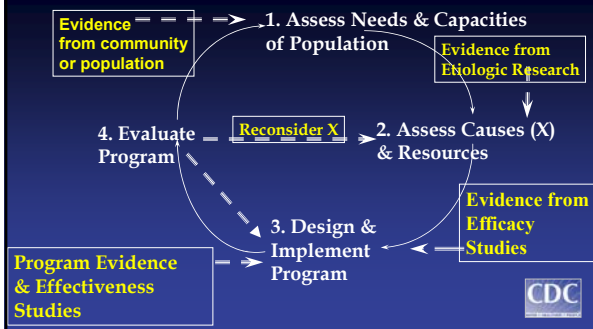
Evidence from community or population

1. Assess Needs & Capacities of Population

Evidence from Etiologic Research

4. Evaluate Program

Reconsider X

2. Assess Causes (X) & Resources

Evidence from Efficacy Studies

3. Design & Implement Program

Program Evidence & Effectiveness Studies

CDC